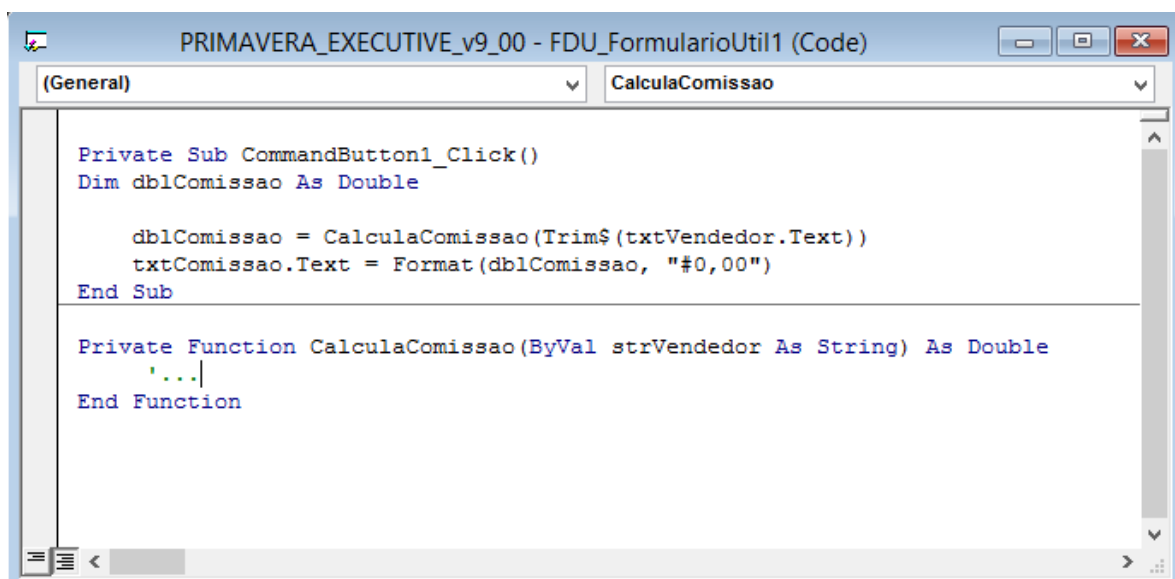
PRIMAVERA_EXECUTIVE_v9_00 - FDU_FormularioUtil1 (Code)

(General)

CalculaComissao

Private Sub CommandButton1_Click()
Dim dblComissao As Double

    dblComissao = CalculaComissao(Trim$(txtVendedor.Text))
    txtComissao.Text = Format(dblComissao, "#0,00")
End Sub

Private Function CalculaComissao(ByVal strVendedor As String) As Double
     '...
End Function